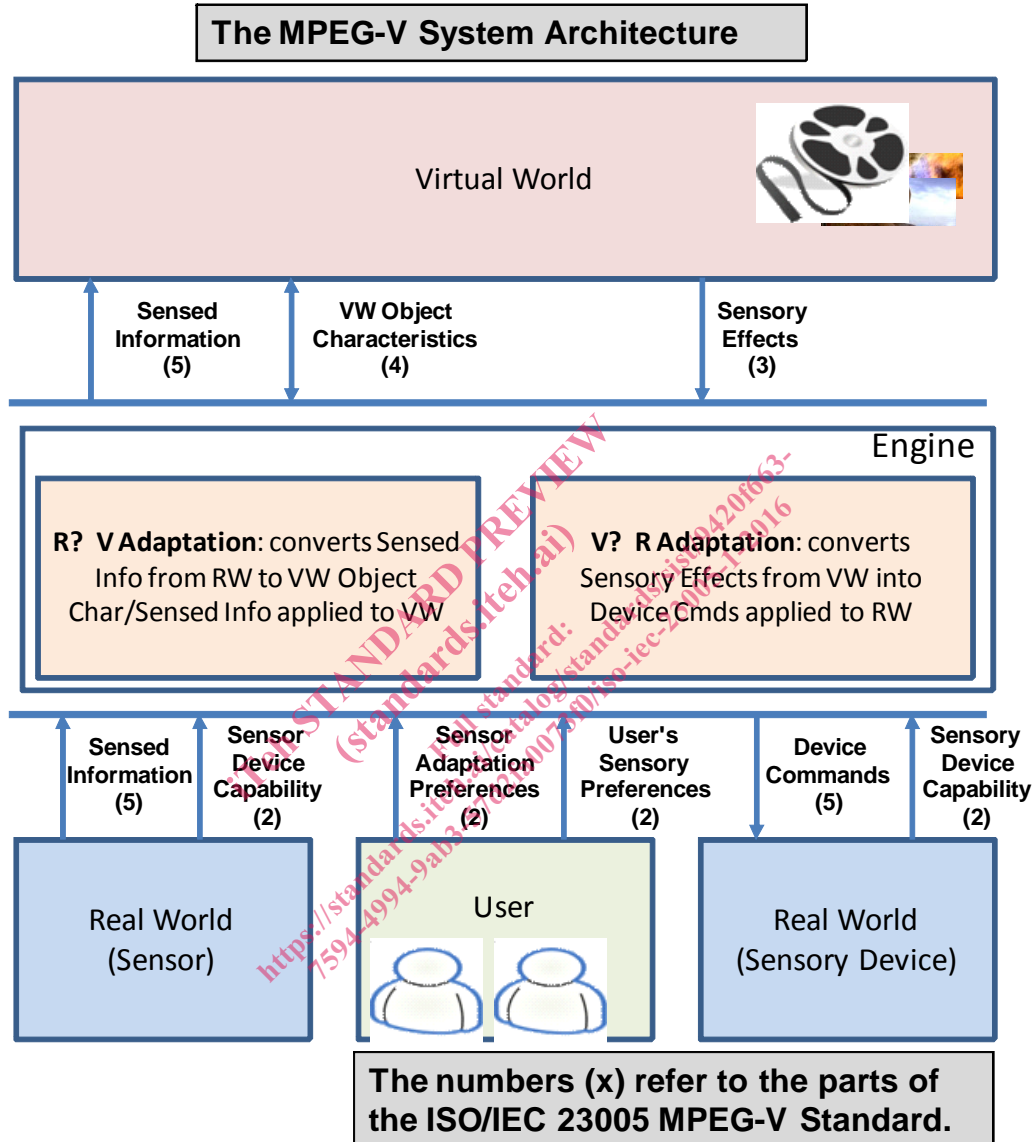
The MPEG-V System Architecture

Virtual World

Sensed Information (5)

VW Object Characteristics (4)

Sensory Effects (3)

Engine

R? V Adaptation: converts Sensed Info from RW to VW Object Char/Sensed Info applied to VW

V? R Adaptation: converts Sensory Effects from VW into Device Cmds applied to RW

Sensed Information (5)

Sensor Device Capability (2)

Sensor Adaptation Preferences (2)

User's Sensory Preferences (2)

Device Commands (5)

Sensory Device Capability (2)

Real World (Sensor)

User

Real World (Sensory Device)

The numbers (x) refer to the parts of the ISO/IEC 23005 MPEG-V Standard.

iTeh STANDARD PREVIEW (standards.iteh.ai)

Full standard: https://standards.iteh.ai/catalog/standards/sist/a420f663-7594-4994-9ab3-67621f007380/iso-iec-23005-1-2016